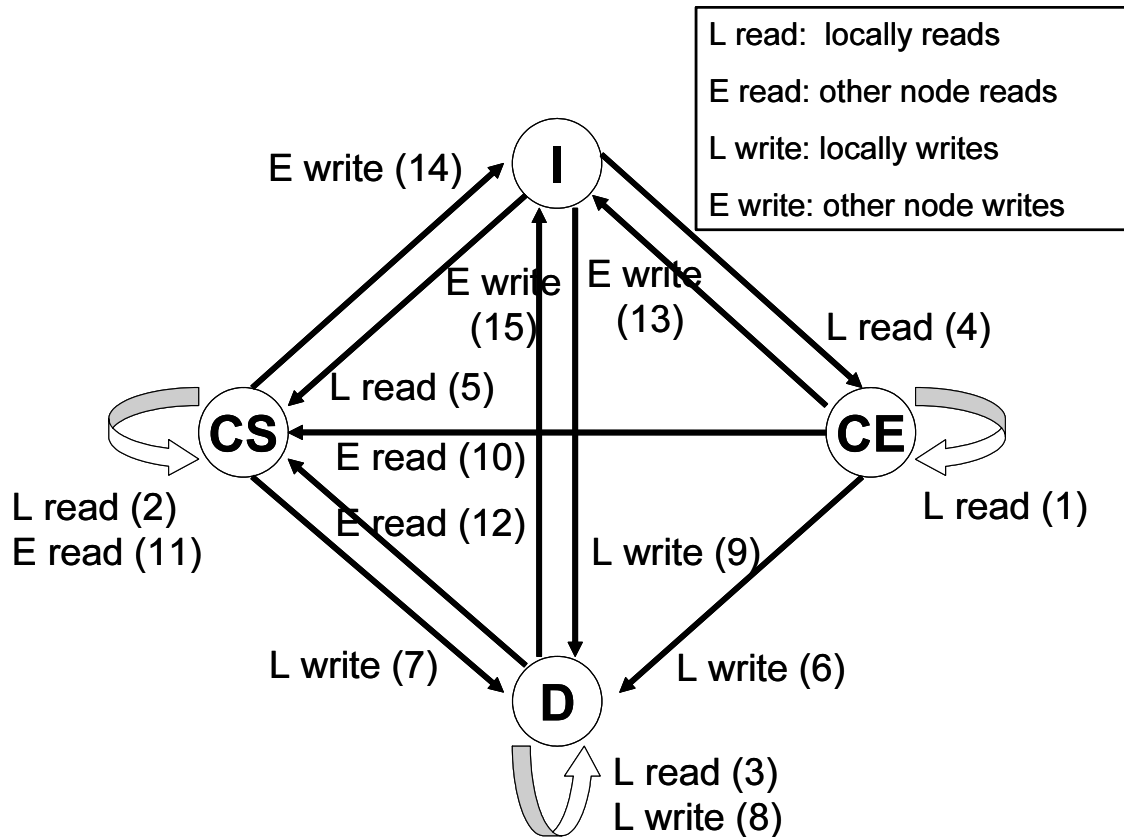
L read: locally reads
E read: other node reads
L write: locally writes
E write: other node writes

E write (14)

I

E write (15)

E write (13)

L read (4)

L read (5)

CS

E read (10)

CE

L read (2)
E read (11)

E read (12)

L write (9)

L read (1)

L write (7)

D

L write (6)

L read (3)
L write (8)